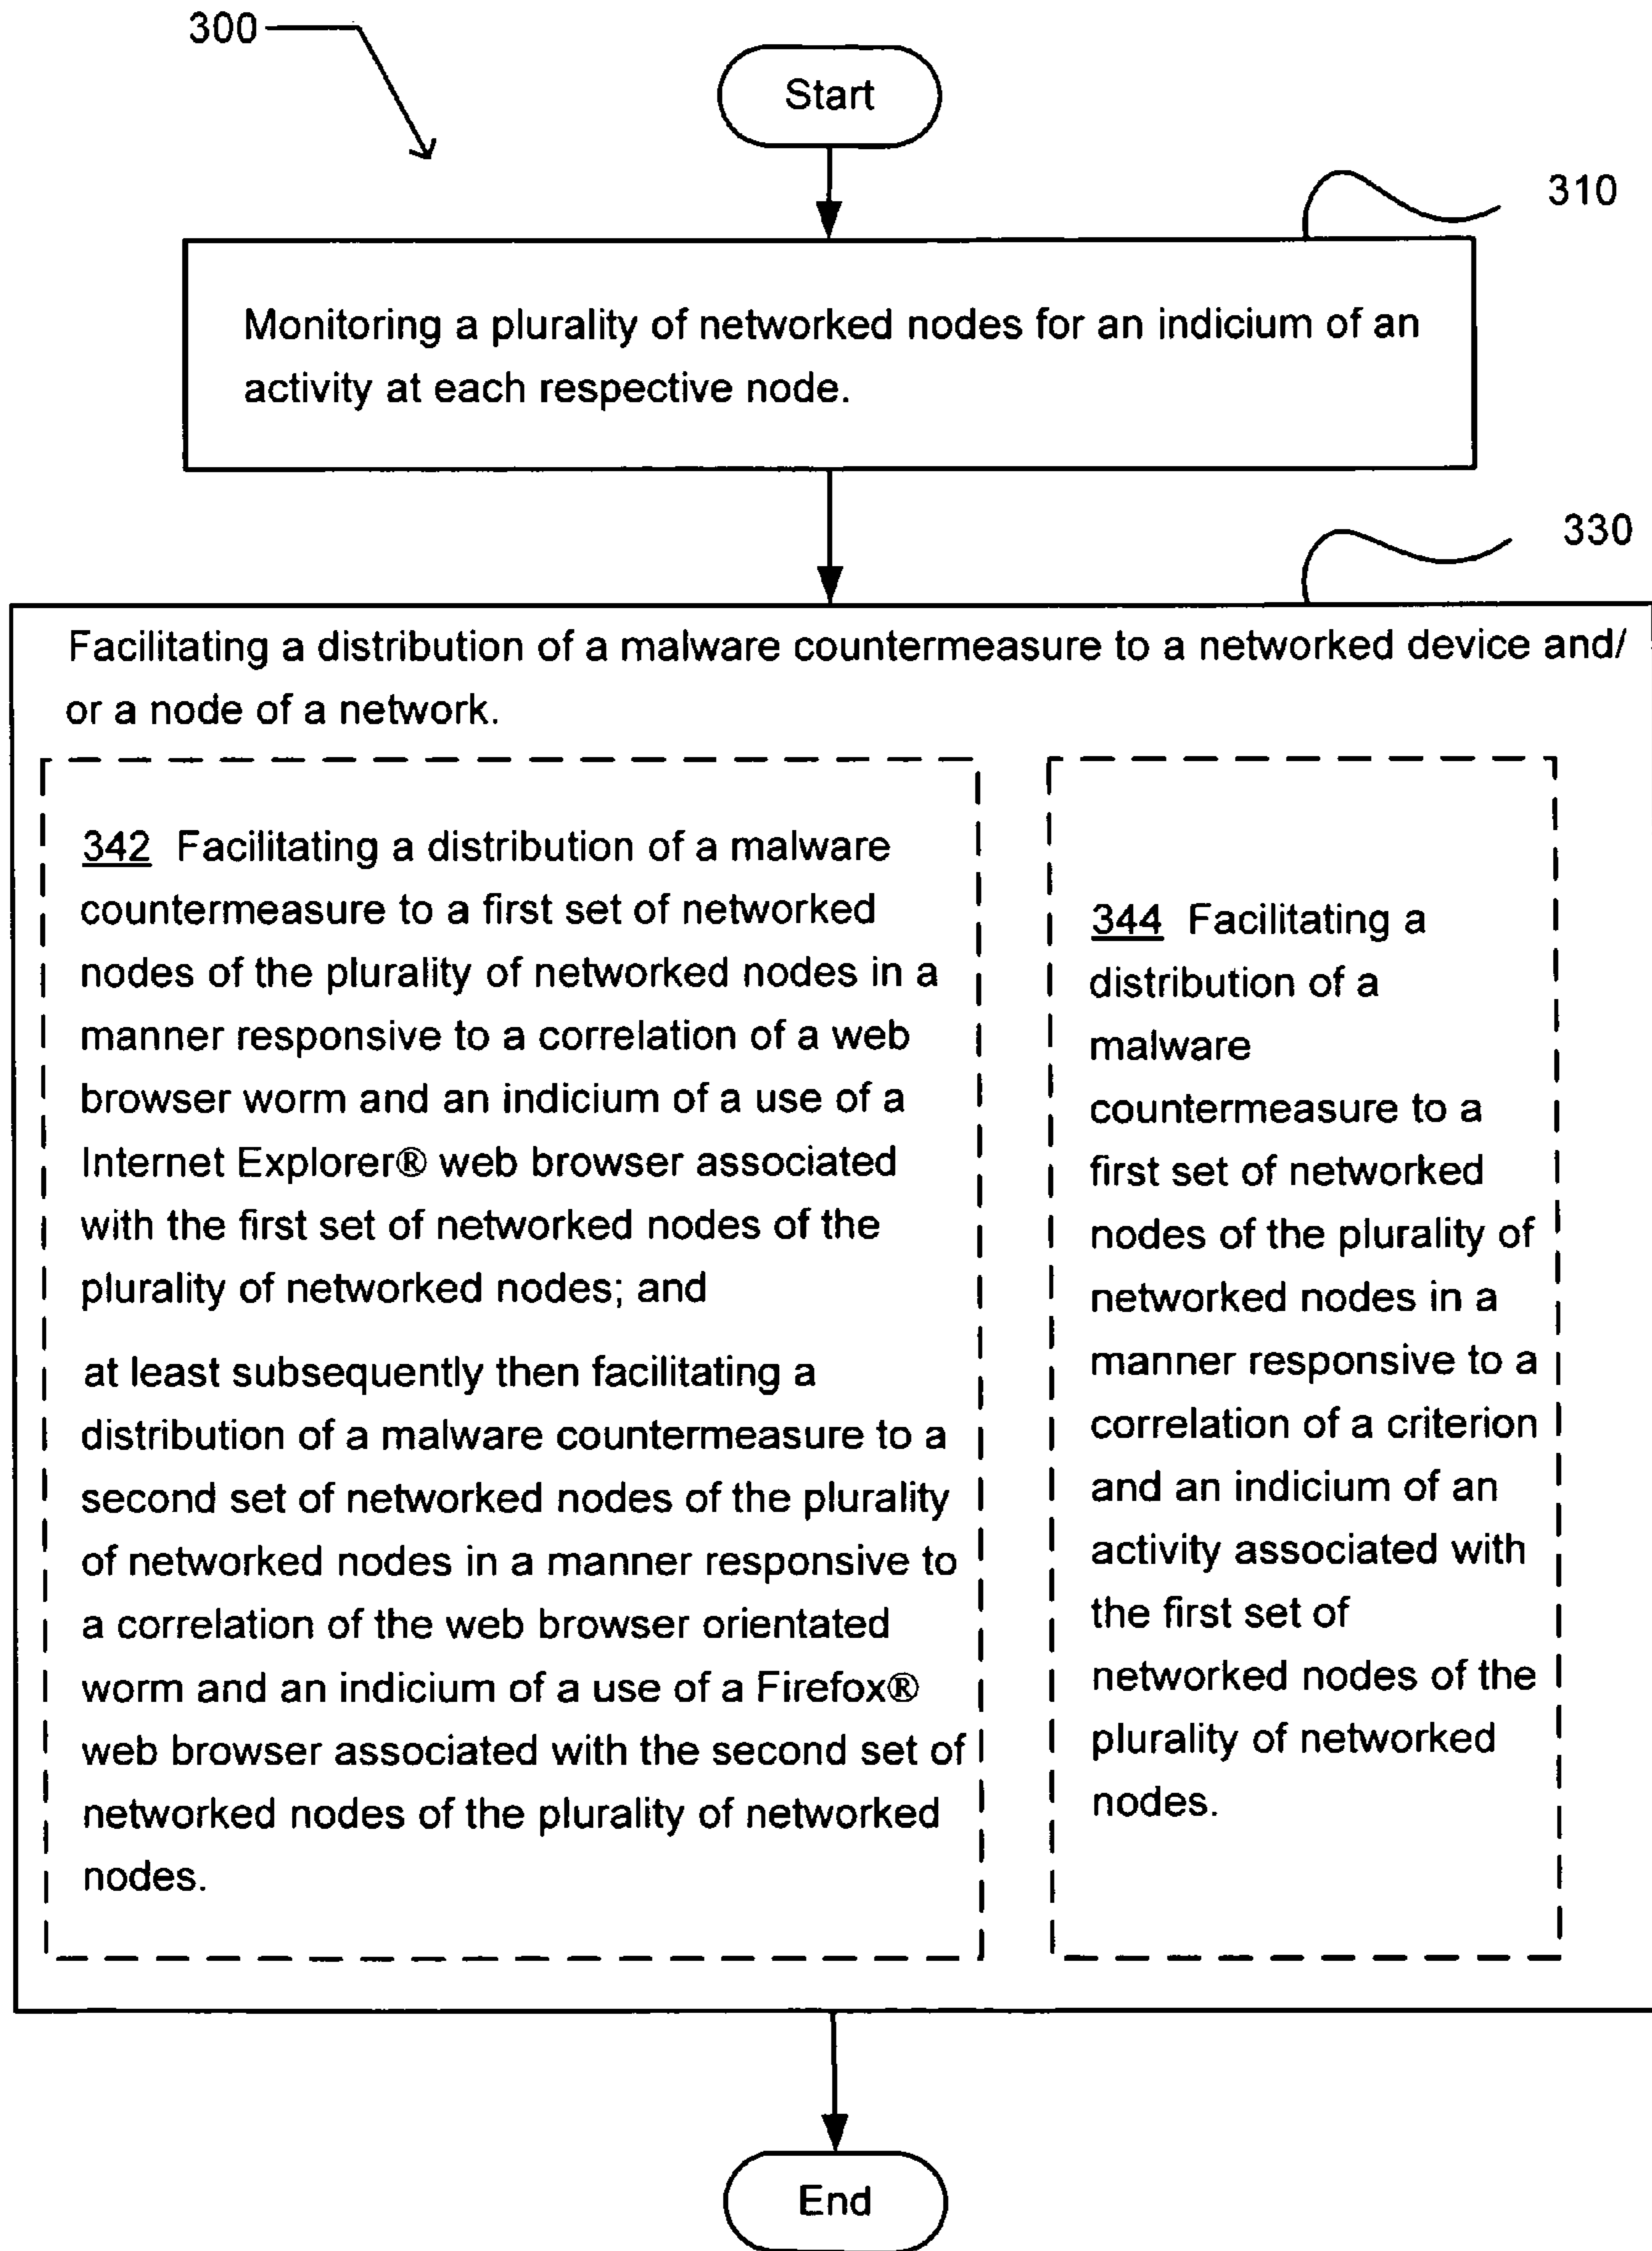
300

Start

310

Monitoring a plurality of networked nodes for an indicium of an activity at each respective node.

330

Facilitating a distribution of a malware countermeasure to a networked device and/or a node of a network.

342 Facilitating a distribution of a malware countermeasure to a first set of networked nodes of the plurality of networked nodes in a manner responsive to a correlation of a web browser worm and an indicium of a use of a Internet Explorer® web browser associated with the first set of networked nodes of the plurality of networked nodes; and

at least subsequently then facilitating a distribution of a malware countermeasure to a second set of networked nodes of the plurality of networked nodes in a manner responsive to a correlation of the web browser orientated worm and an indicium of a use of a Firefox® web browser associated with the second set of networked nodes of the plurality of networked nodes.

344 Facilitating a distribution of a malware countermeasure to a first set of networked nodes of the plurality of networked nodes in a manner responsive to a correlation of a criterion and an indicium of an activity associated with the first set of networked nodes of the plurality of networked nodes.

End